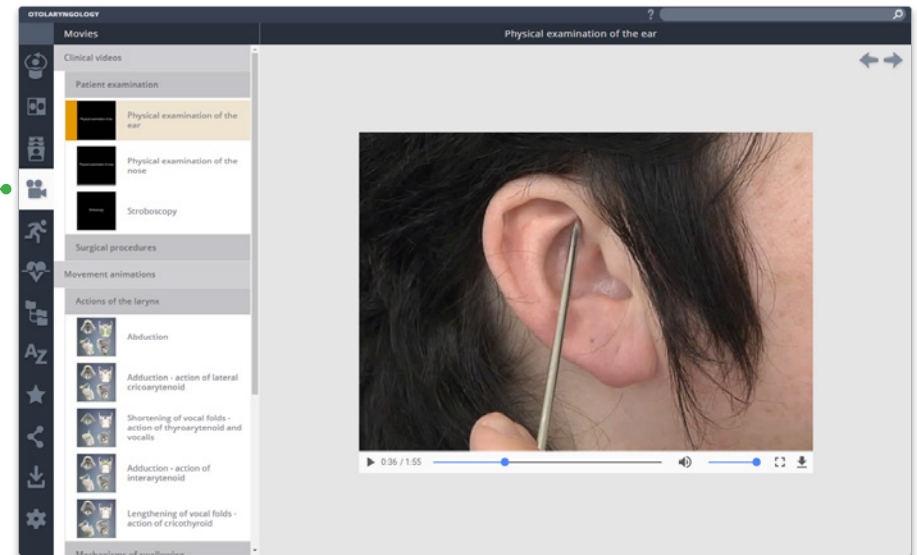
OTOLARYNGOLOGY

?

Movies

Physical examination of the ear

Clinical videos

Patient examination

Physical examination of the ear

Physical examination of the nose

Stroboscopy

Surgical procedures

Movement animations

Actions of the larynx

Abduction

Adduction - action of lateral cricoarytenoid

Shortening of vocal folds - action of thyroarytenoid and vocalis

Adduction - action of interarytenoid

Lengthening of vocal folds - action of cricothyroid

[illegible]

0:36 / 1:55